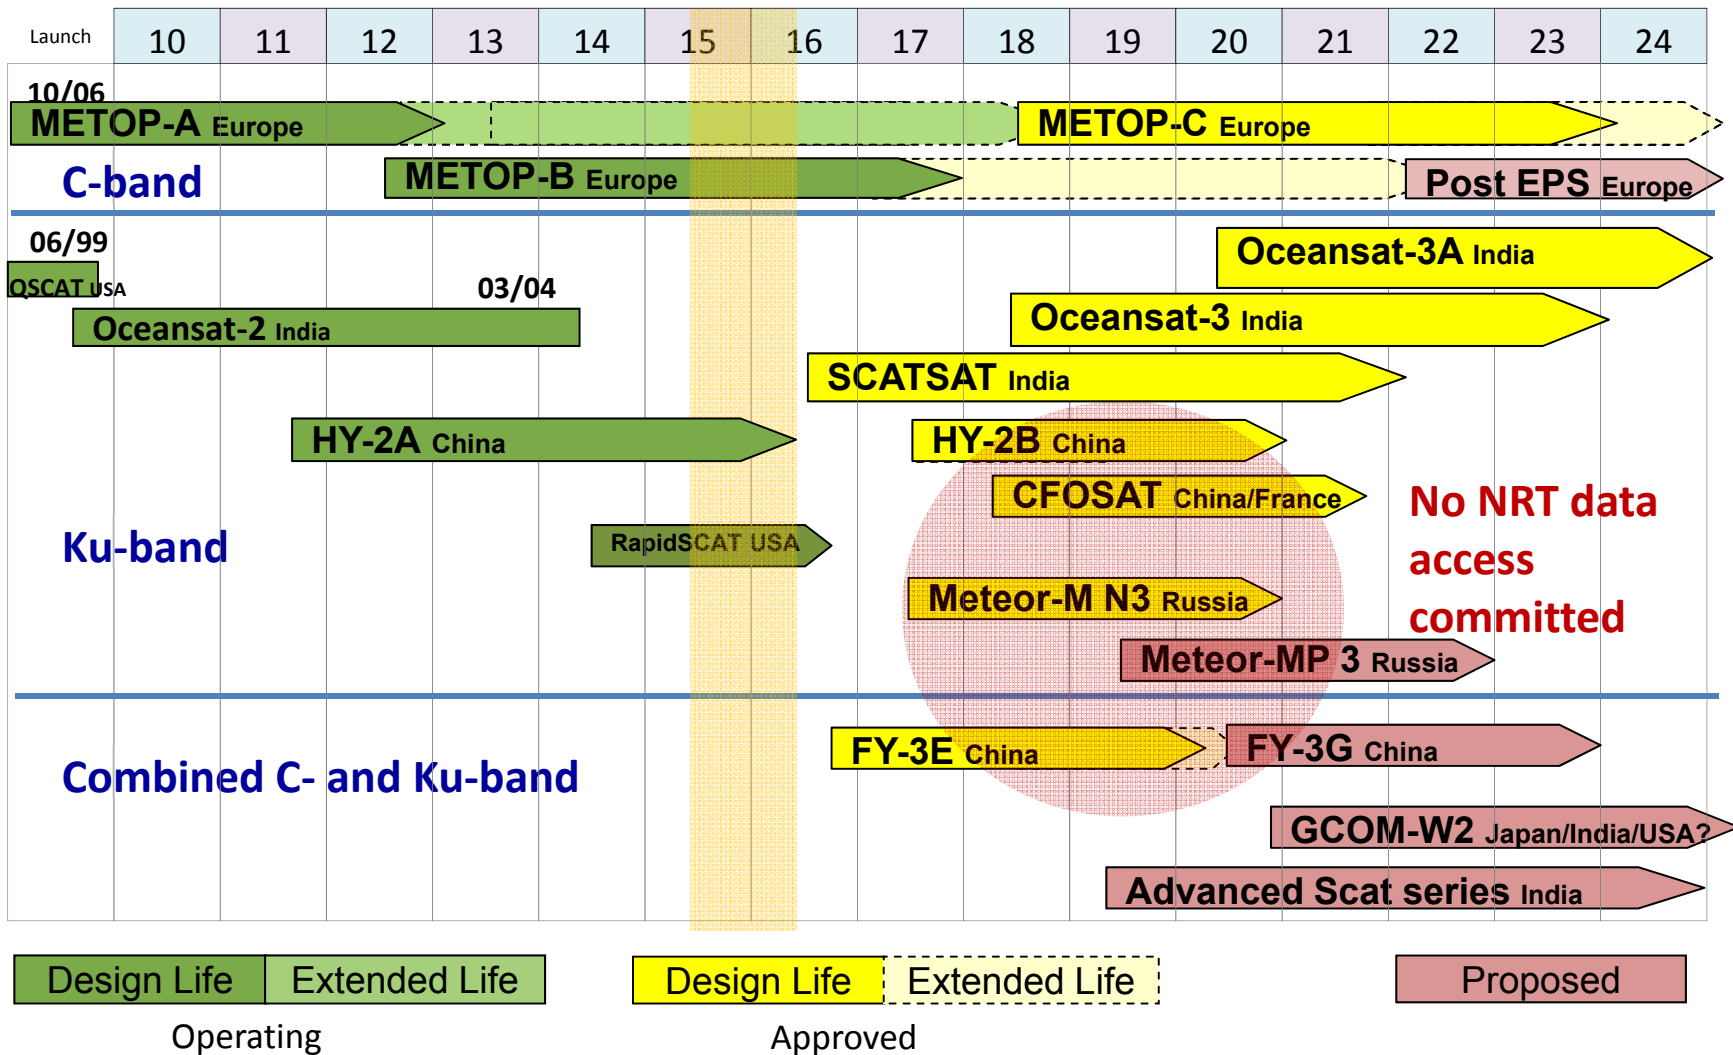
Launch

| 10 | 11 | 12 | 13 | 14 | 15 | 16 | 17 | 18 | 19 | 20 | 21 | 22 | 23 | 24 |
|---|---|---|---|---|---|---|---|---|---|---|---|---|---|---|

10/06

METOP-A Europe

METOP-C Europe

C-band

METOP-B Europe

Post EPS Europe

06/99

QSCAT USA

03/04

Oceansat-2 India

Oceansat-3A India

Oceansat-3 India

SCATSAT India

HY-2A China

HY-2B China

CFOSAT China/France

Ku-band

RapidSCAT USA

Meteor-M N3 Russia

Meteor-MP 3 Russia

No NRT data access committed

Combined C- and Ku-band

FY-3E China

FY-3G China

GCOM-W2 Japan/India/USA?

Advanced Scat series India

Design Life Extended Life

Operating

Design Life Extended Life

Approved

Proposed